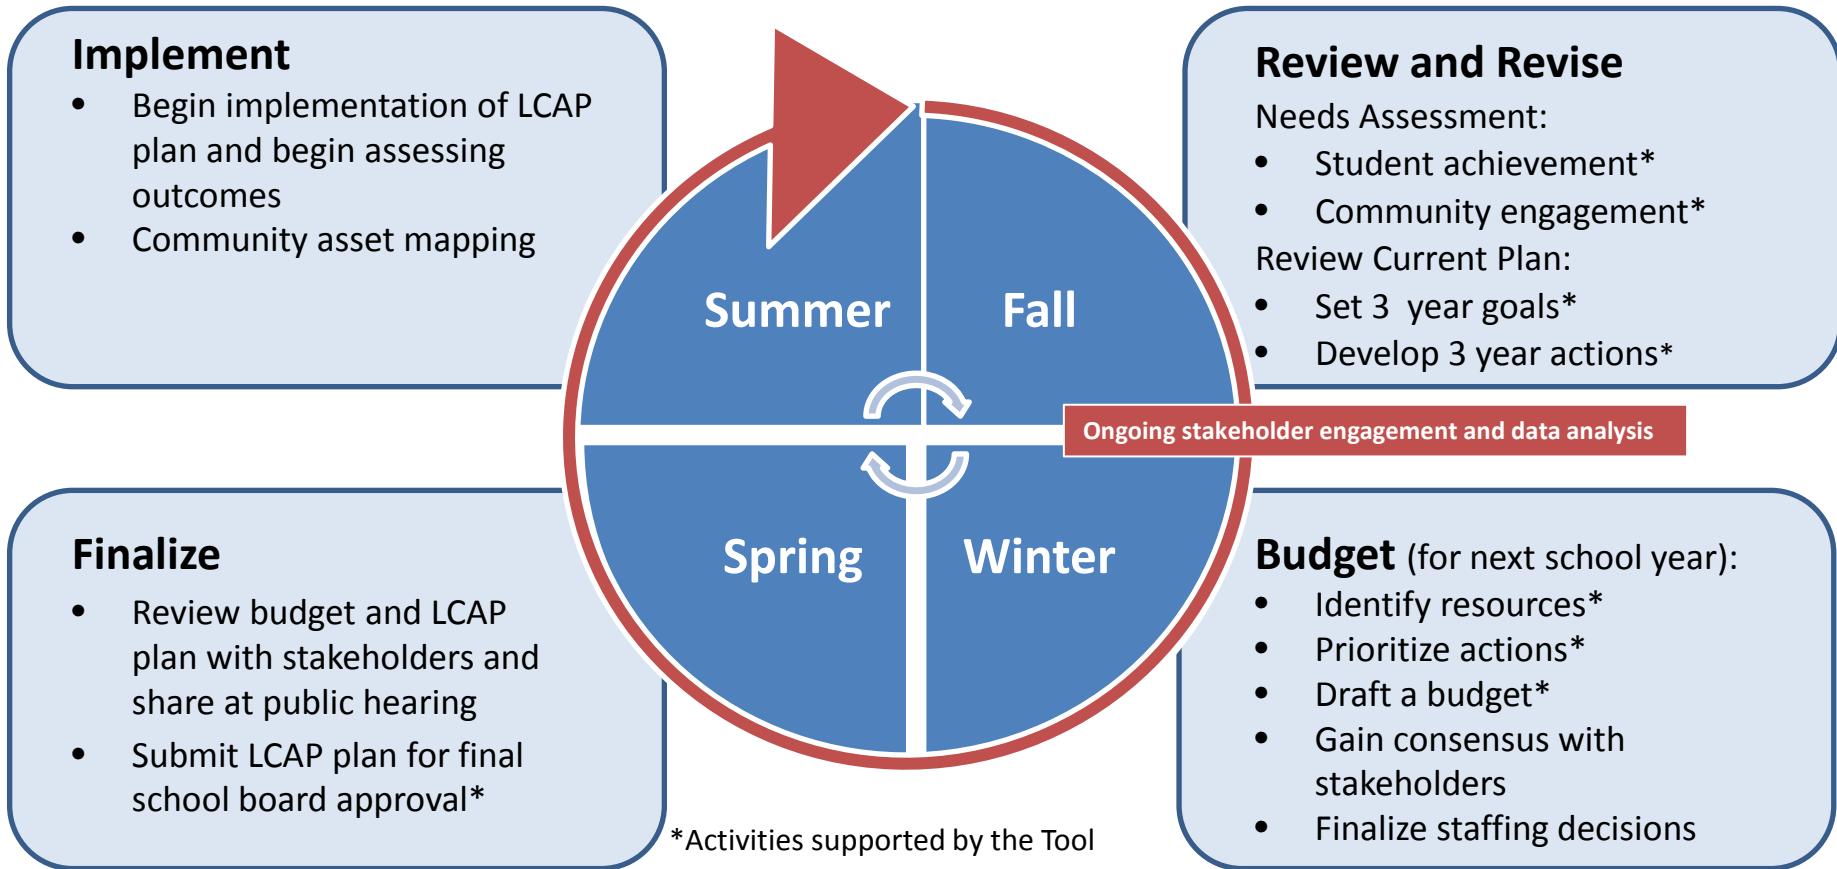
Implement
- Begin implementation of LCAP plan and begin assessing outcomes
- Community asset mapping

Review and Revise
Needs Assessment:
- Student achievement*
- Community engagement*
Review Current Plan:
- Set 3 year goals*
- Develop 3 year actions*

Summer
Fall
Spring
Winter

Ongoing stakeholder engagement and data analysis

Finalize
- Review budget and LCAP plan with stakeholders and share at public hearing
- Submit LCAP plan for final school board approval*

Budget (for next school year):
- Identify resources*
- Prioritize actions*
- Draft a budget*
- Gain consensus with stakeholders
- Finalize staffing decisions

*Activities supported by the Tool